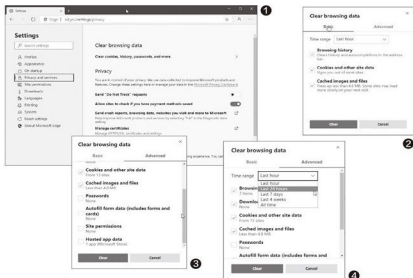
Settings

Edge | edge://settings/privacy

Settings

Search settings

Profiles
Appearance
On startup
Privacy and services
Site permissions
Downloads
Languages
Printing
System
Reset settings
About Microsoft Edge

Clear browsing data

Clear cookies, history, passwords, and more

Privacy

Send "Do Not Track" requests

Allow sites to check if you have payment methods saved

Send crash reports, browsing data, websites you visit and more to Microsoft

Manage certificates

❶

Clear browsing data

Basic Advanced

Time range Last hour

Browsing history

Cookies and other site data

Cached images and files

Clear Cancel

❷

Clear browsing data

Basic Advanced

Cookies and other site data
From 13 sites

Cached images and files
Less than 47 MB

Passwords
None

Autofill form data (includes forms and cards)
None

Site permissions
None

Hosted app data
1 app (Microsoft Store)

Clear Cancel

❸

Clear browsing data

Basic Advanced

Time range Last hour

Last hour
Last 24 hours
Last 7 days
Last 4 weeks
All time

Browsing
Downlo

Cookies and other site data
From 13 sites

Cached images and files
Less than 4.6 MB

Passwords
None

Autofill form data (includes forms and

Clear Cancel

❹